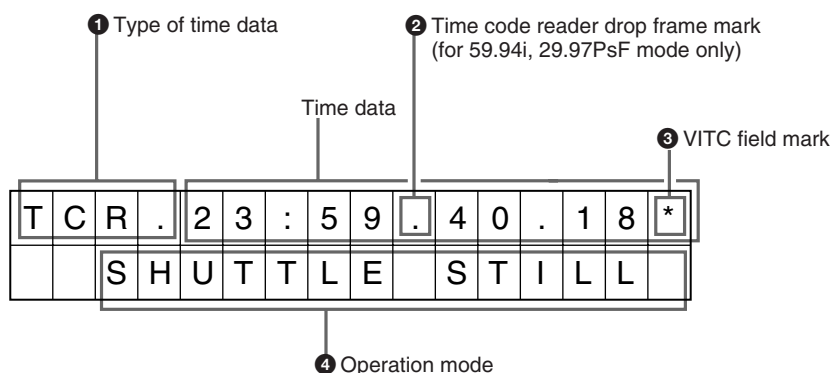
❶ Type of time data

❷ Time code reader drop frame mark (for 59.94i, 29.97PsF mode only)

Time data

❸ VITC field mark

| T | C | R | . | 2 | 3 | : | 5 | 9 | . | 4 | 0 | . | 1 | 8 | * |
|---|---|---|---|---|---|---|---|---|---|---|---|---|---|---|---|
|  |  | S | H | U | T | T | L | E |  | S | T | I | L | L |  |

❹ Operation mode